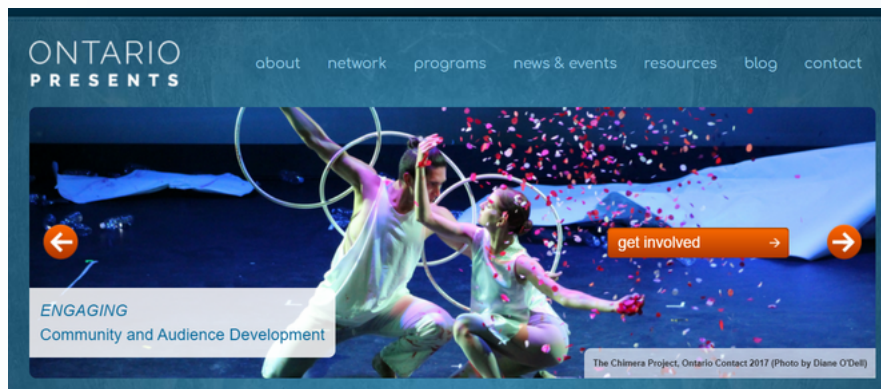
ONTARIO
PRESENTS

about network programs news & events resources blog contact

get involved →

ENGAGING
Community and Audience Development

The Chimera Project, Ontario Contact 2017 (Photo by Diane O'Dell)